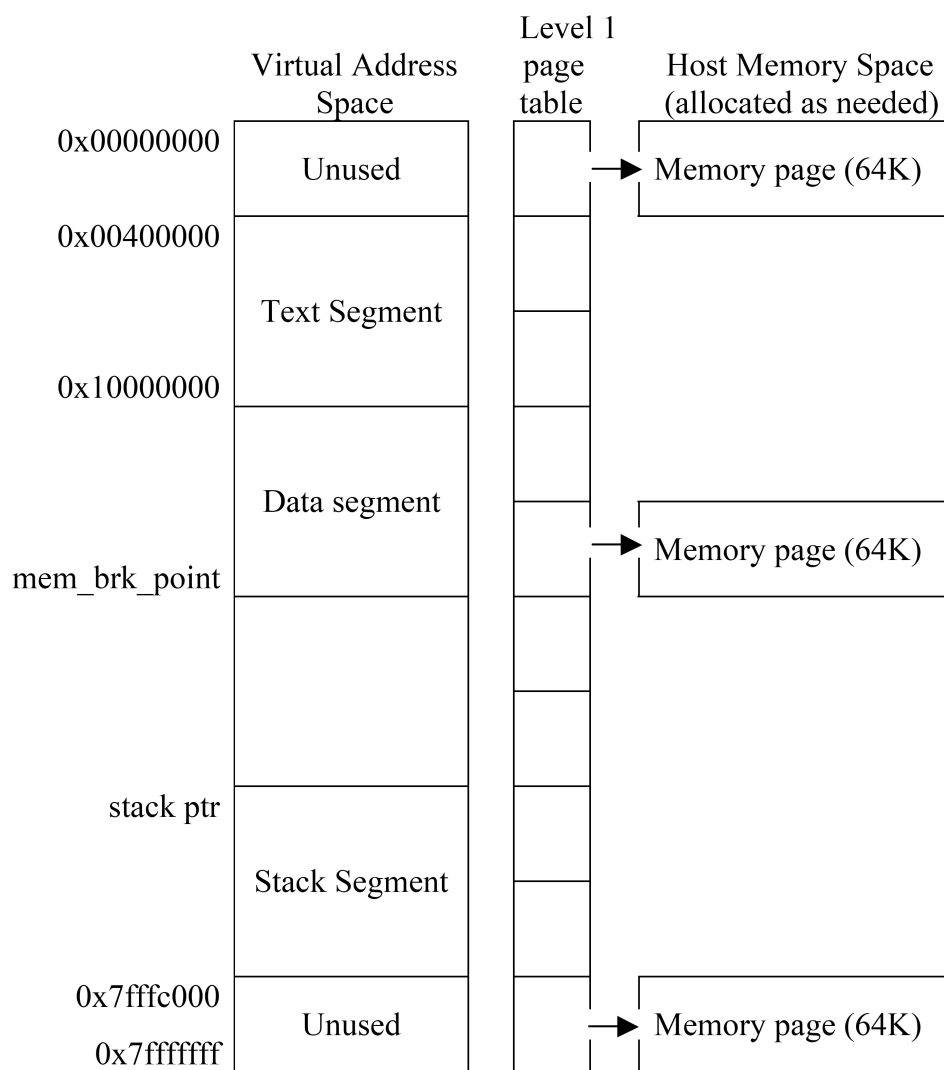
Virtual Address Space

Level 1 page table

Host Memory Space (allocated as needed)

0x00000000

Unused

Memory page (64K)

0x00400000

Text Segment

0x10000000

Data segment

Memory page (64K)

mem_brk_point

stack ptr

Stack Segment

0x7fffc000

Unused

Memory page (64K)

0x7fffffff